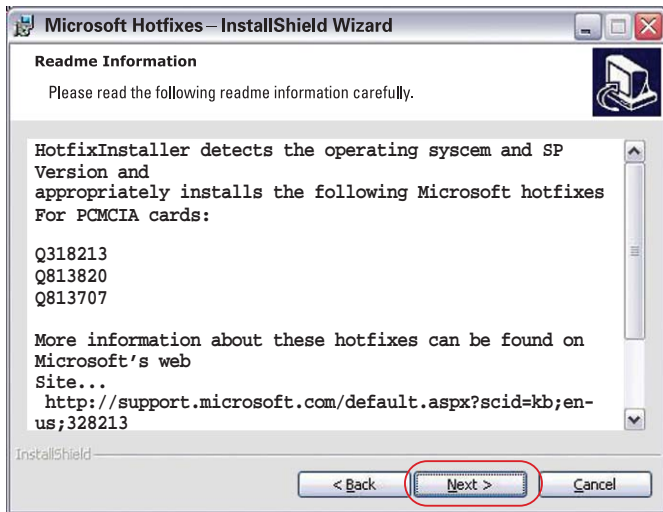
Microsoft Hotfixes – InstallShield Wizard

Readme Information

Please read the following readme information carefully.

HotfixInstaller detects the operating syscem and SP Version and
appropriately installs the following Microsoft hotfixes For PCMCIA cards:

Q318213
Q813820
Q813707

More information about these hotfixes can be found on Microsoft's web
Site...
http://support.microsoft.com/default.aspx?scid=kb;en-us;328213

InstallShield

< Back

Next >

Cancel